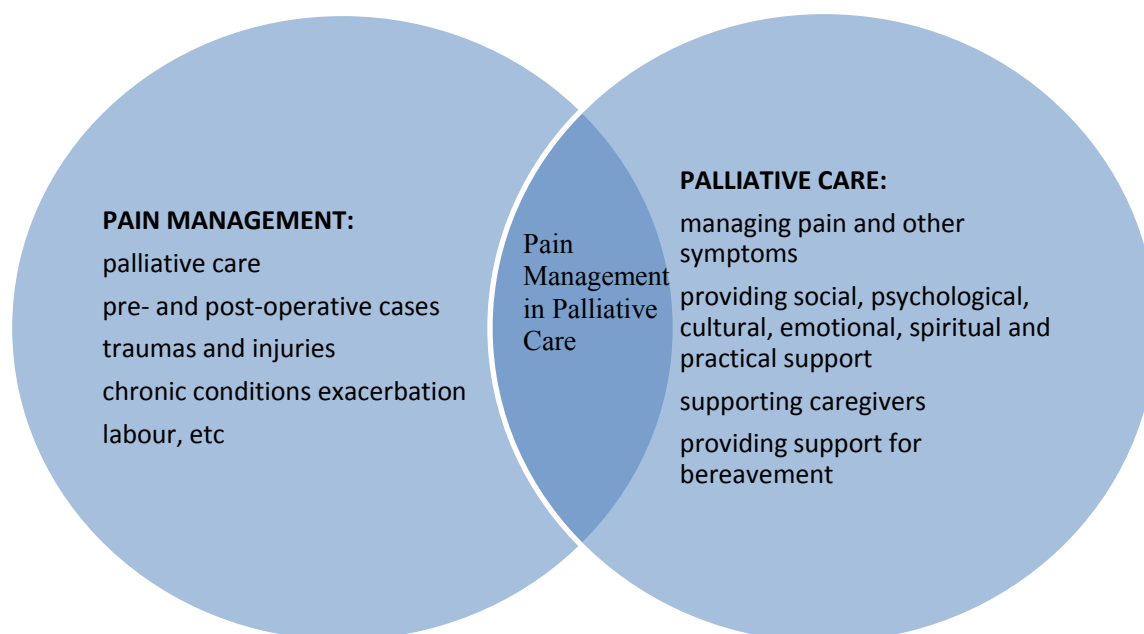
PAIN MANAGEMENT:

palliative care

pre- and post-operative cases

traumas and injuries

chronic conditions exacerbation

labour, etc

Pain Management in Palliative Care

PALLIATIVE CARE:

managing pain and other symptoms

providing social, psychological, cultural, emotional, spiritual and practical support

supporting caregivers

providing support for bereavement